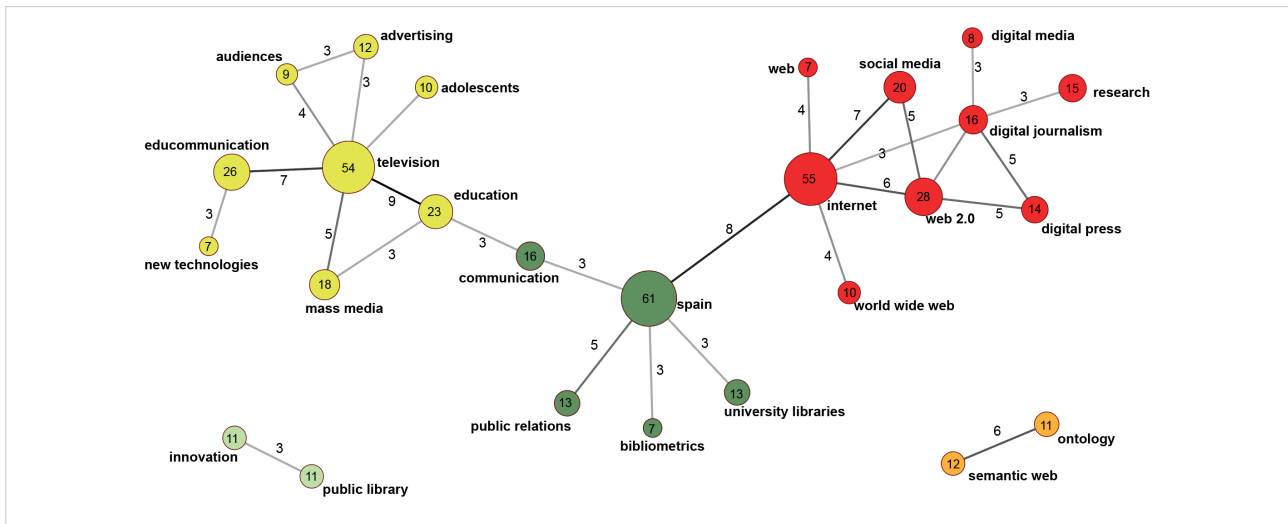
audiences 9
3
12 advertising
4
3
10 adolescents
educommunication
26
7
54 television
9
23 education
3
5
3
7 new technologies
18 mass media
3
16 communication
3
61 spain
5
3
3
13 public relations
7 bibliometrics
13 university libraries
8
web 7
4
social media 20
7
5
8 digital media
3
16 digital journalism
3
15 research
3
55 internet
6
28 web 2.0
5
5
14 digital press
4
10 world wide web
11 innovation
3
11 public library
6
11 ontology
12 semantic web